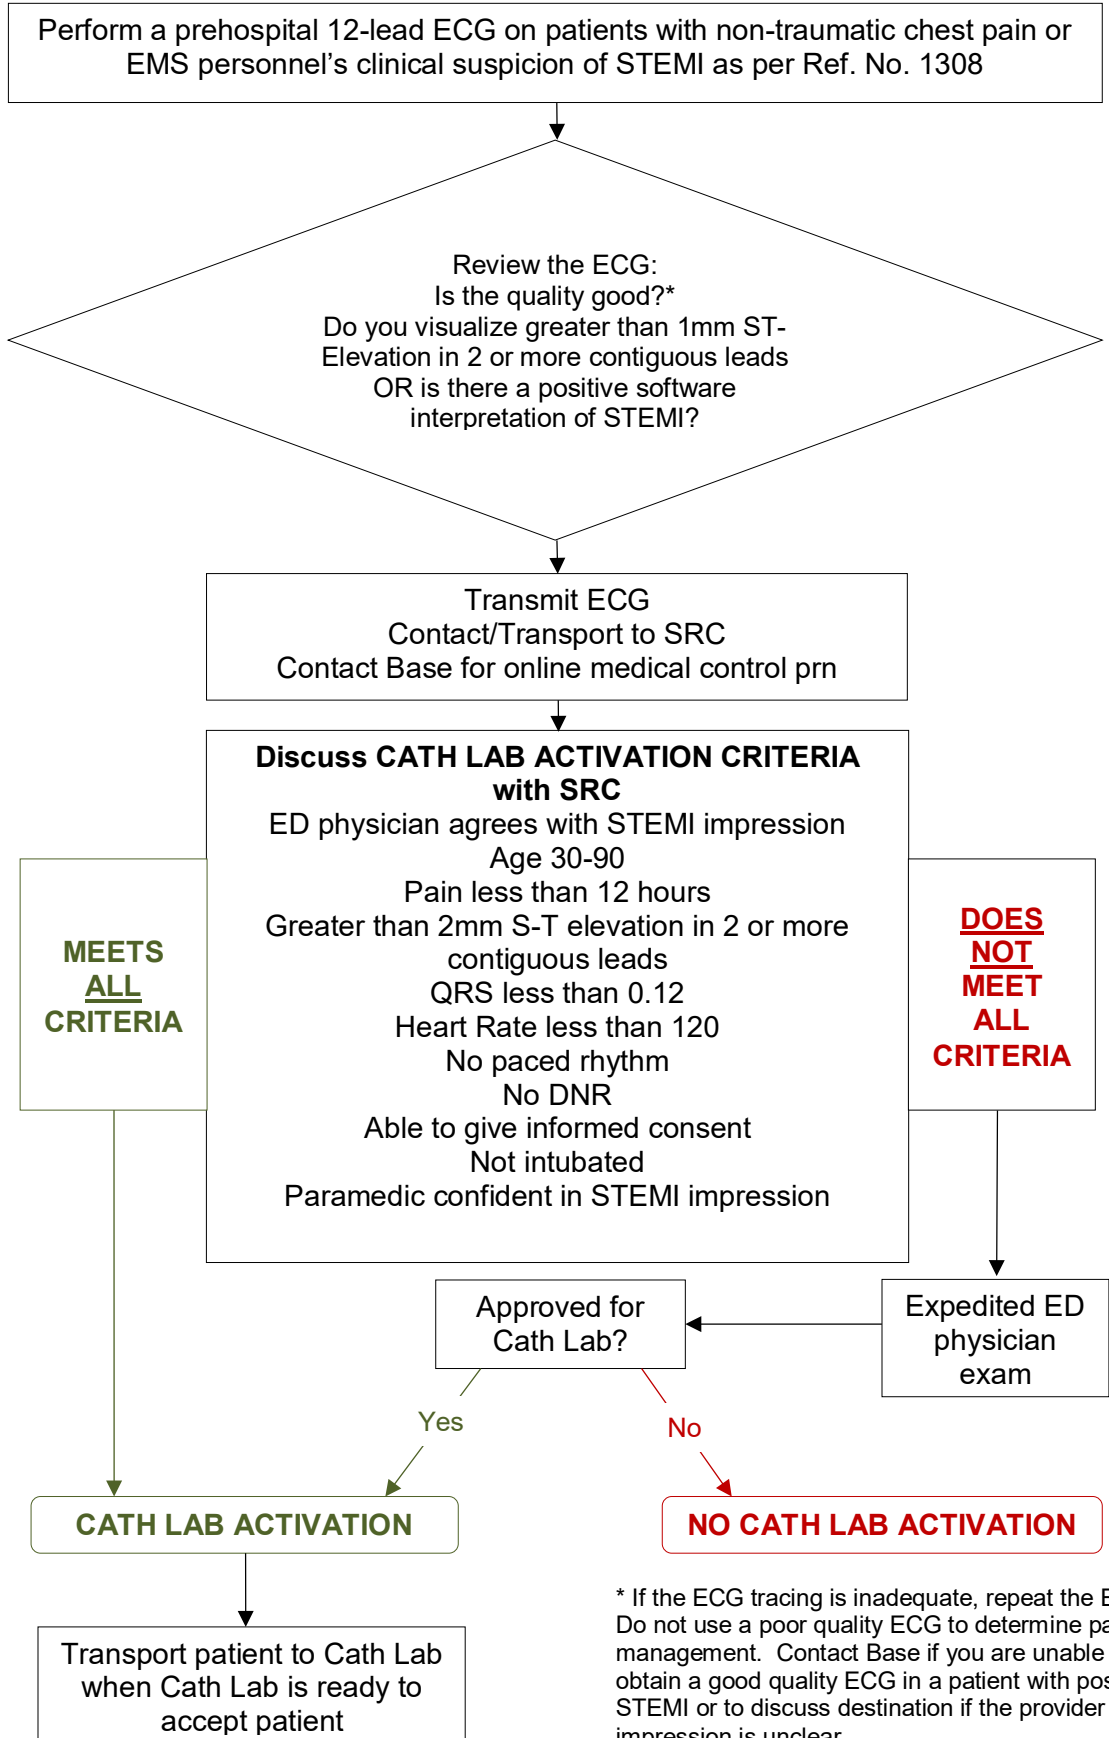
Perform a prehospital 12-lead ECG on patients with non-traumatic chest pain or EMS personnel's clinical suspicion of STEMI as per Ref. No. 1308

Review the ECG:
Is the quality good?*
Do you visualize greater than 1mm ST-Elevation in 2 or more contiguous leads OR is there a positive software interpretation of STEMI?

Transmit ECG
Contact/Transport to SRC
Contact Base for online medical control prn

Discuss CATH LAB ACTIVATION CRITERIA with SRC
ED physician agrees with STEMI impression
Age 30-90
Pain less than 12 hours
Greater than 2mm S-T elevation in 2 or more contiguous leads
QRS less than 0.12
Heart Rate less than 120
No paced rhythm
No DNR
Able to give informed consent
Not intubated
Paramedic confident in STEMI impression

MEETS ALL CRITERIA

DOES NOT MEET ALL CRITERIA

Expedited ED physician exam

Approved for Cath Lab?

Yes

No

CATH LAB ACTIVATION

NO CATH LAB ACTIVATION

Transport patient to Cath Lab when Cath Lab is ready to accept patient

* If the ECG tracing is inadequate, repeat the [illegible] Do not use a poor quality ECG to determine pa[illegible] management. Contact Base if you are unable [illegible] obtain a good quality ECG in a patient with pos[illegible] STEMI or to discuss destination if the provider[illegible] impression is unclear.